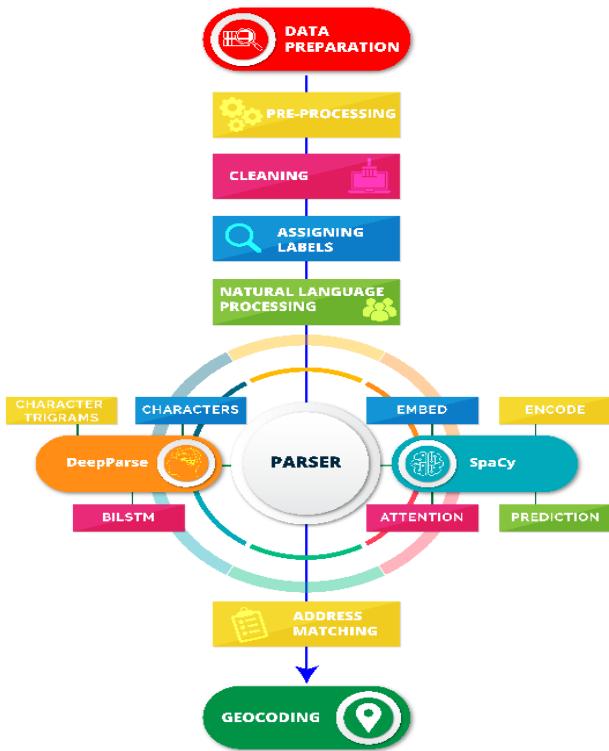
DATA PREPARATION

PRE-PROCESSING

CLEANING

ASSIGNING LABELS

NATURAL LANGUAGE PROCESSING

CHARACTER TRIGRAMS

CHARACTERS

DeepParse

BILSTM

PARSER

EMBED

ENCODE

SpaCy

ATTENTION

PREDICTION

ADDRESS MATCHING

GEOCODING